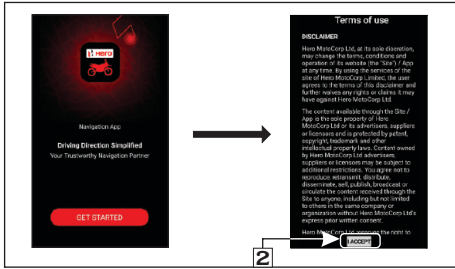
Hero

Navigation App

Driving Direction Simplified

Your Trustworthy Navigation Partner

GET STARTED

Terms of use

DISCLAIMER

Hero MotoCorp Ltd, at its sole discretion, may change the terms, conditions and operation of its website (the "Site") / App at any time. By using the services of the site of Hero MotoCorp Limited, the user agrees to the terms of this disclaimer and further waives any rights or claims it may have against Hero MotoCorp Ltd.

The content available through the Site / App is the sole property of Hero MotoCorp Ltd or its advertisers, suppliers or licensors and is protected by patent, copyright, trademark and other intellectual property laws. Content owned by Hero MotoCorp Ltd advertisers, suppliers or licensors may be subject to additional restrictions. You agree not to reproduce, retransmit, distribute, disseminate, sell, publish, broadcast or circulate the content received through the Site to anyone, including but not limited to others in the same company or organization without Hero MotoCorp Ltd's express prior written consent.

Hero MotoCorp Ltd reserves the right to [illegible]

I ACCEPT

2